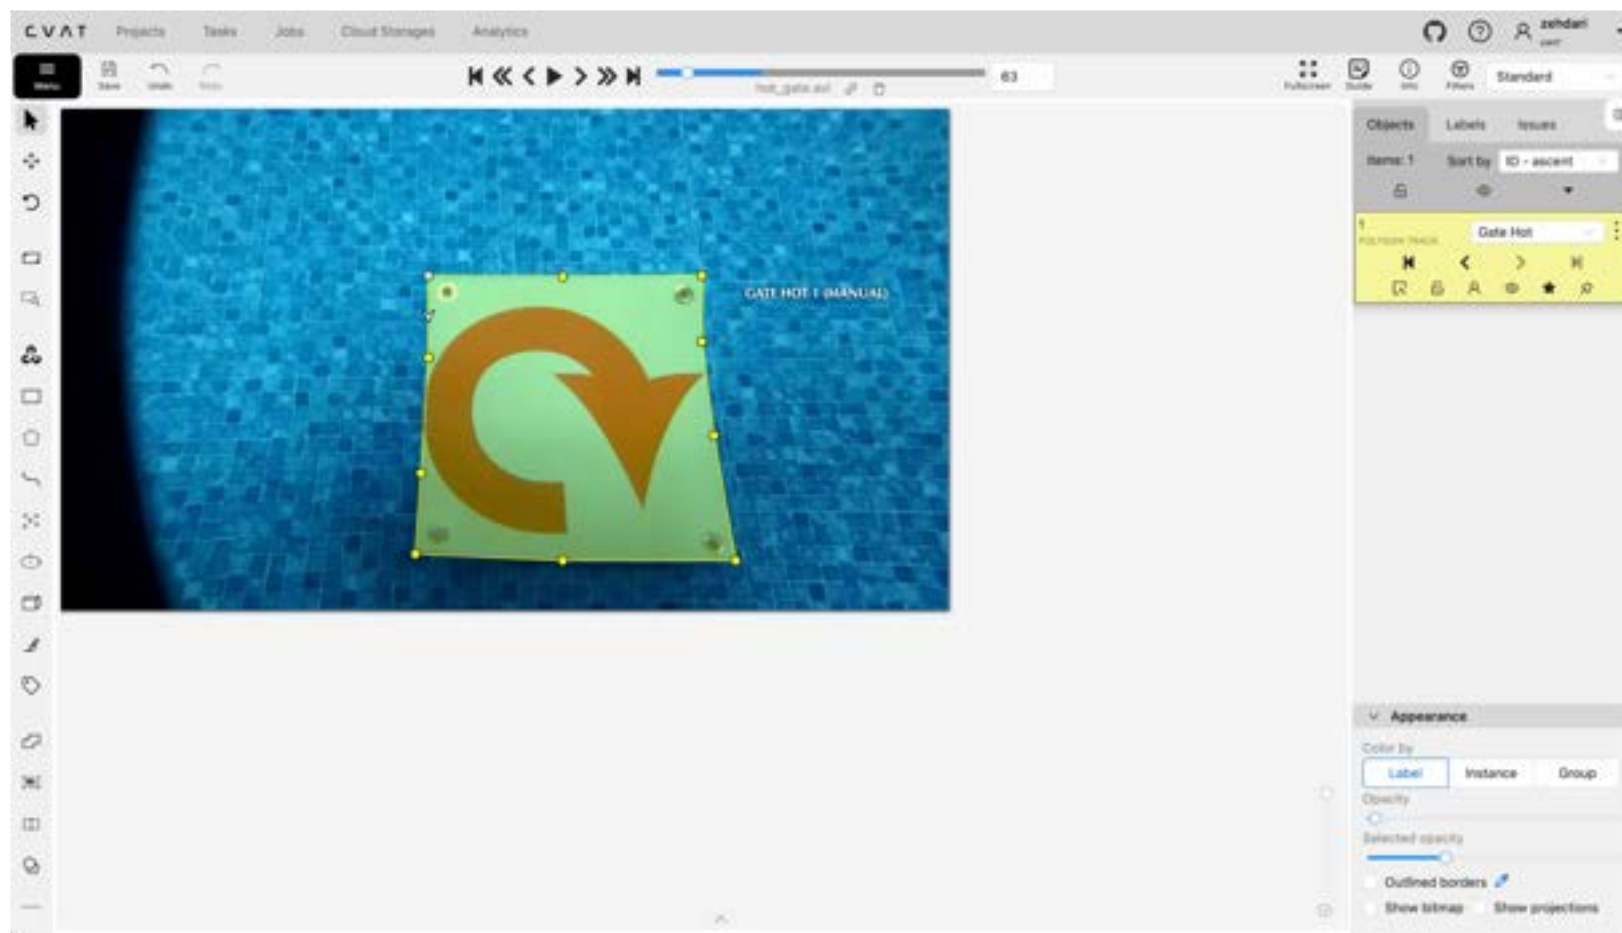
CVAT Projects Tasks Jobs Cloud Storages Analytics

zehdari
user

Menu Save Undo Redo

63

hot_gate.avi

Fullscreen Guide Info Filters Standard

GATE HOT 1 (MANUAL)

Objects Labels Issues

Items: 1 Sort by ID - ascent

1
POLYGON TRACK
Gate Hot

Appearance

Color by

Label Instance Group

Opacity

Selected opacity

Outlined borders

Show bitmap Show projections